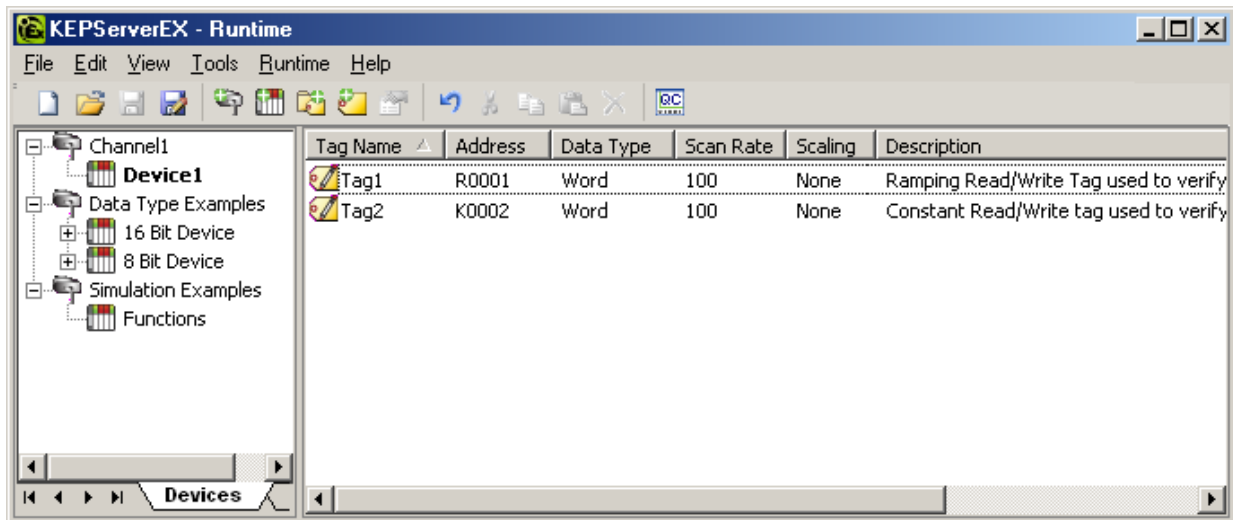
KEPServerEX - Runtime

File Edit View Tools Runtime Help

QC

Channel1
Device1
Data Type Examples
16 Bit Device
8 Bit Device
Simulation Examples
Functions

Devices

| Tag Name | Address | Data Type | Scan Rate | Scaling | Description |
|---|---|---|---|---|---|
| Tag1 | R0001 | Word | 100 | None | Ramping Read/Write Tag used to verify |
| Tag2 | K0002 | Word | 100 | None | Constant Read/Write tag used to verify |